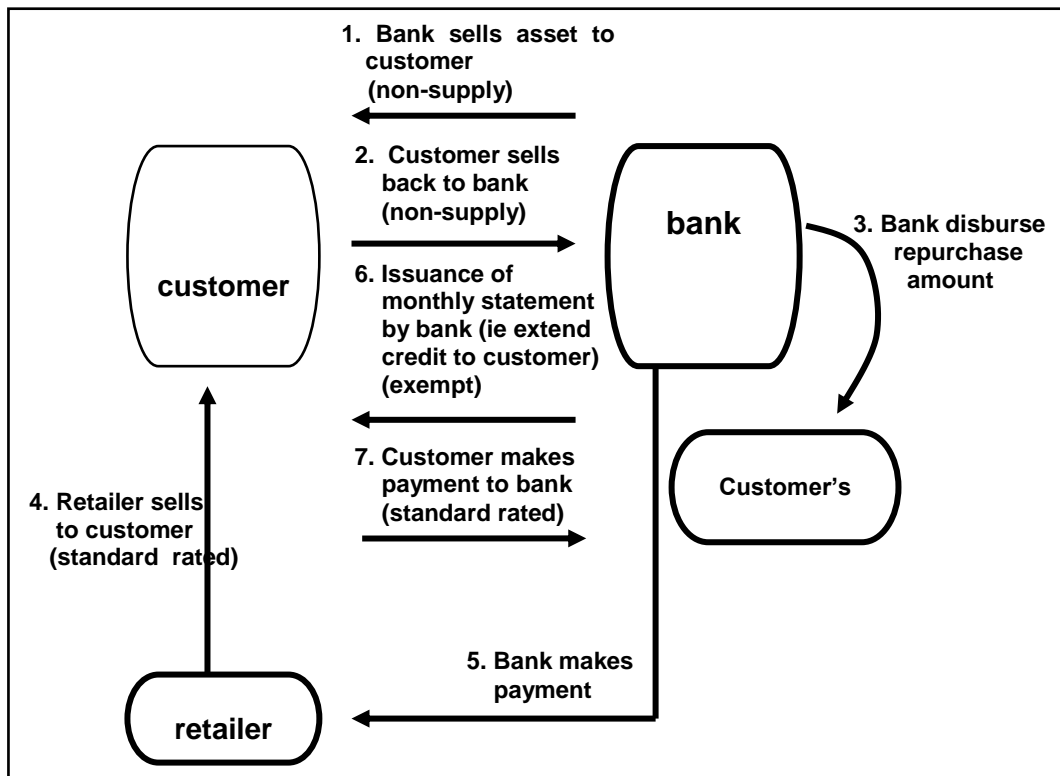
1. Bank sells asset to customer (non-supply)

2. Customer sells back to bank (non-supply)

bank

3. Bank disburse repurchase amount

customer

6. Issuance of monthly statement by bank (ie extend credit to customer) (exempt)

7. Customer makes payment to bank (standard rated)

Customer's

4. Retailer sells to customer (standard rated)

5. Bank makes payment

retailer